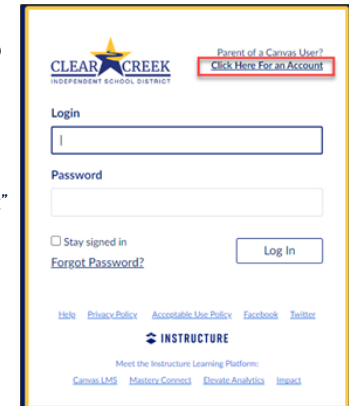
CLEAR CREEK
INDEPENDENT SCHOOL DISTRICT

Parent of a Canvas User?
Click Here For an Account

Login

Password

Stay signed in

Forgot Password?

Log In

Help Privacy Policy Acceptable Use Policy Facebook Twitter

INSTRUCTURE

Meet the Instructure Learning Platform:
Canvas LMS Mastery Connect Elevate Analytics Impact